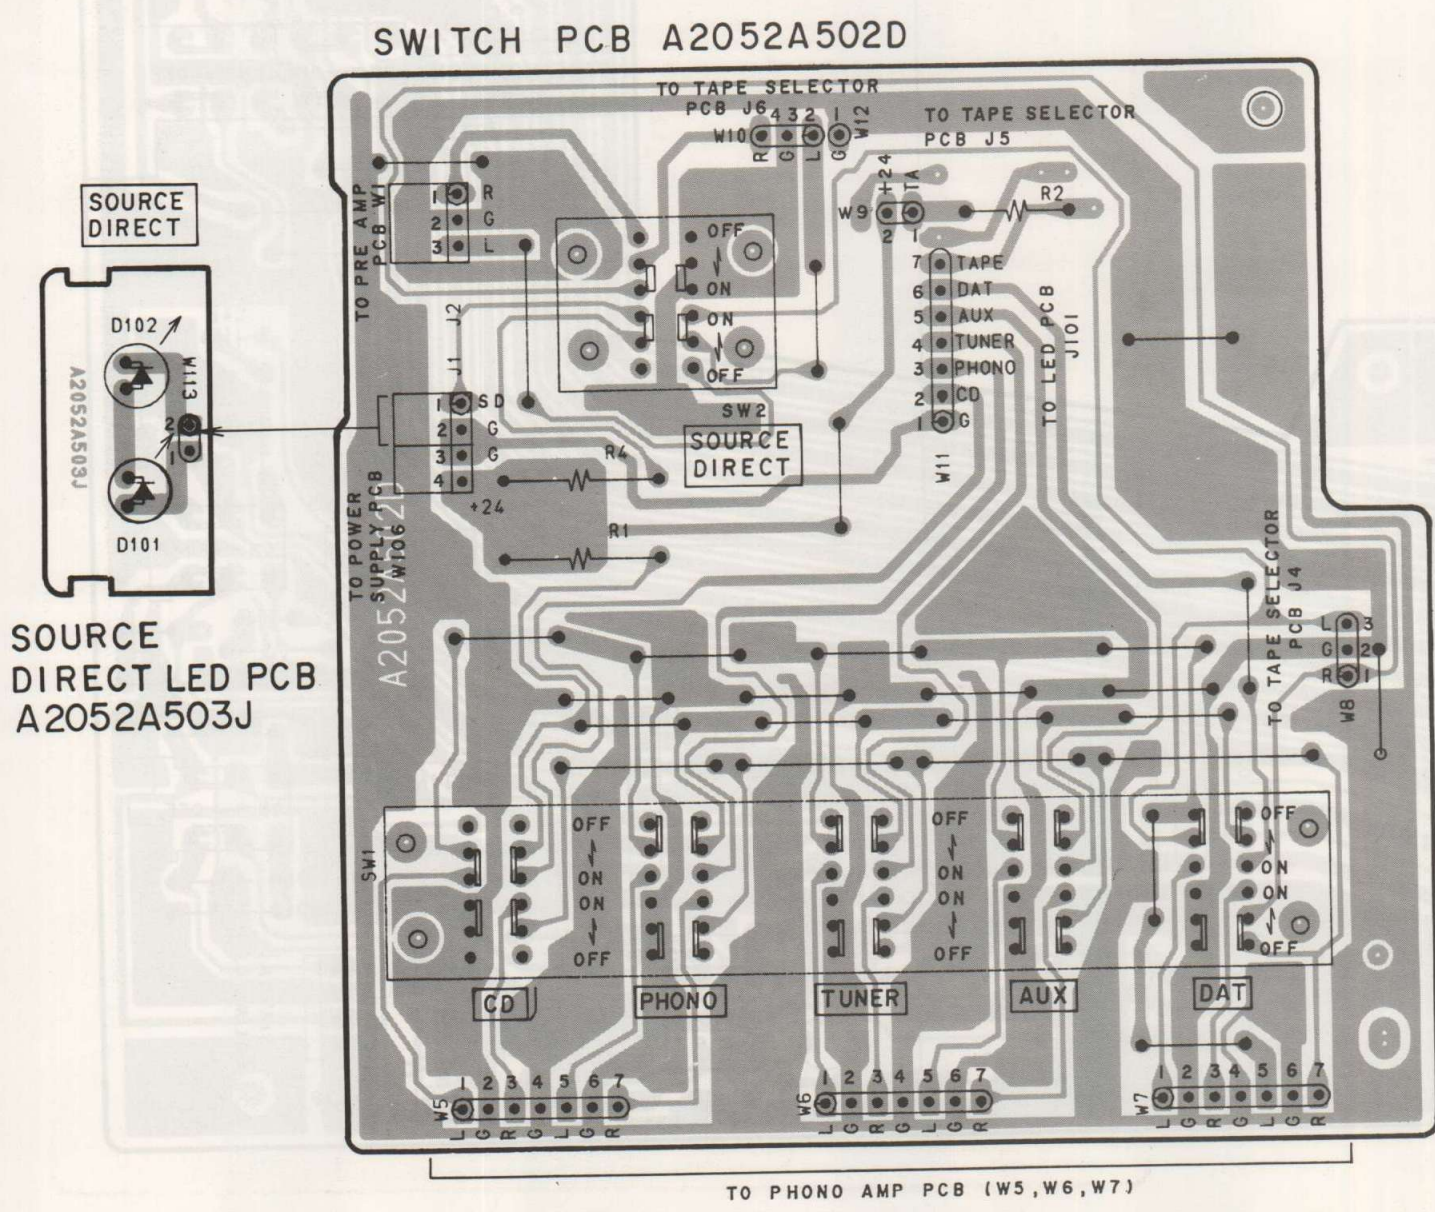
SWITCH PCB A2052A502D

TO TAPE SELECTOR PCB J6
4 3 2 1
W10 R G L G W12

TO TAPE SELECTOR PCB J5
+24 TA
W9 2 1
R2

SOURCE DIRECT

TO PRE AMP PCB W1
1 R
2 G
3 L
J2

OFF
ON
ON
OFF
SW2

7 TAPE
6 DAT
5 AUX
4 TUNER
3 PHONO
2 CD
1 G
W11
TO LED PCB J101

D102
W113
A2052A503J
2
1
D101

J1
1 SD
2 G
3 G
4 +24
R4
SOURCE DIRECT
R1
TO POWER SUPPLY PCB W106
A2052A502D

SOURCE DIRECT LED PCB A2052A503J

TO TAPE SELECTOR PCB J4
L 3
G 2
R 1
W8

SW1
OFF
ON
ON
OFF
OFF
ON
ON
OFF
OFF
ON
ON
OFF

CD PHONO TUNER AUX DAT

W5 1 2 3 4 5 6 7 L G R G L G R
W6 1 2 3 4 5 6 7 L G R G L G R
W7 1 2 3 4 5 6 7 L G R G L G R

TO PHONO AMP PCB (W5,W6,W7)